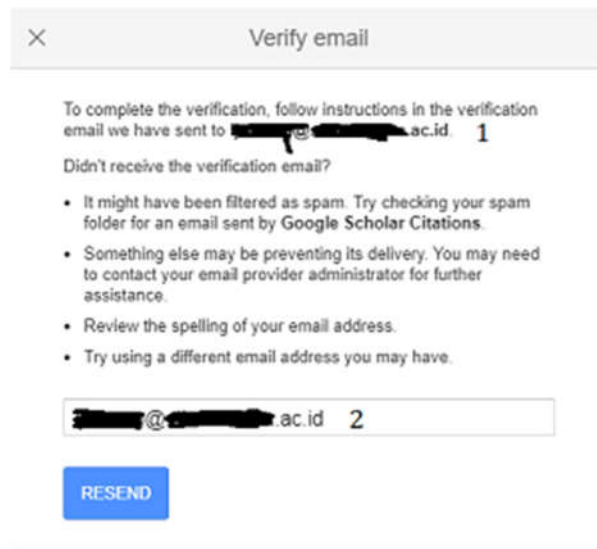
×

Verify email

To complete the verification, follow instructions in the verification email we have sent to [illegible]@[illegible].ac.id. 1

Didn't receive the verification email?

- It might have been filtered as spam. Try checking your spam folder for an email sent by Google Scholar Citations.
- Something else may be preventing its delivery. You may need to contact your email provider administrator for further assistance.
- Review the spelling of your email address.
- Try using a different email address you may have.

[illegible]@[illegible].ac.id 2

RESEND